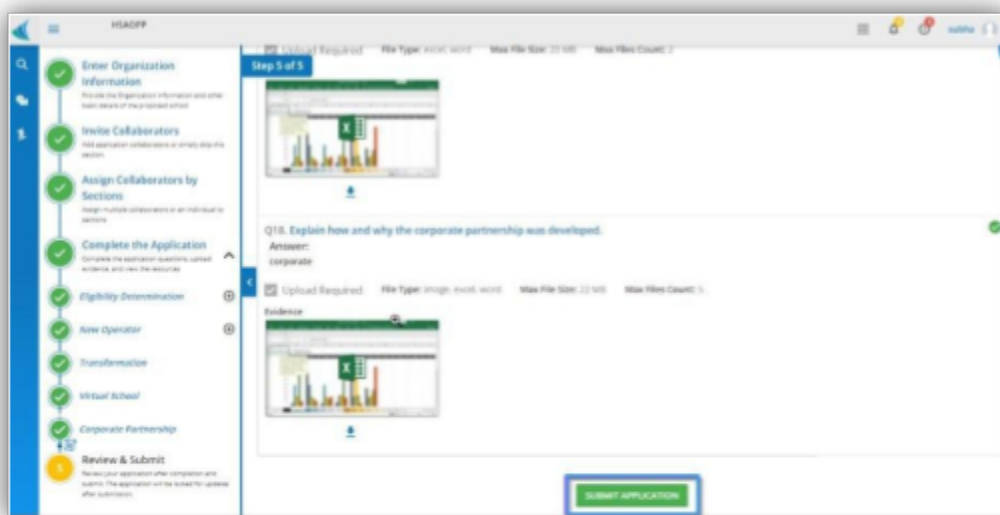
HSAOPP

subha

Enter Organization Information
Provide the Organization information and other basic details of the proposed school

Invite Collaborators
Add application collaborators or simply skip this section

Assign Collaborators by Sections
Assign multiple collaborators or an individual to sections

Complete the Application
Complete the application questions, upload evidence, and view the resources

Eligibility Determination

New Operator

Transformation

Virtual School

Corporate Partnership

5 Review & Submit
Review your application after completion and submit. The application will be locked for updates after submission.

Upload Required File Type: excel, word Max File Size: 20 MB Max Files Count: 2

Step 5 of 5

Q18. Explain how and why the corporate partnership was developed.
Answer:
corporate

Upload Required File Type: image, excel, word Max File Size: 22 MB Max Files Count: 5

Evidence

SUBMIT APPLICATION